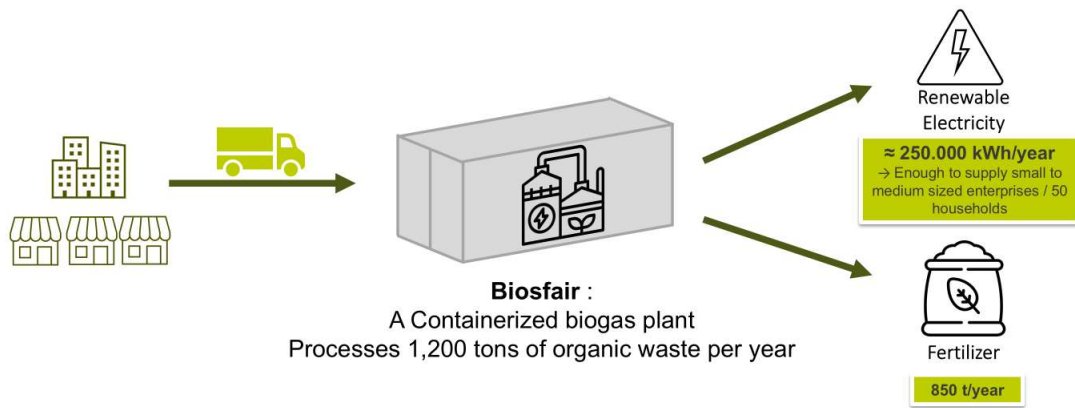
Renewable Electricity

≈ 250.000 kWh/year
→ Enough to supply small to medium sized enterprises / 50 households

**Biosfair** :
A Containerized biogas plant
Processes 1,200 tons of organic waste per year

Fertilizer

850 t/year